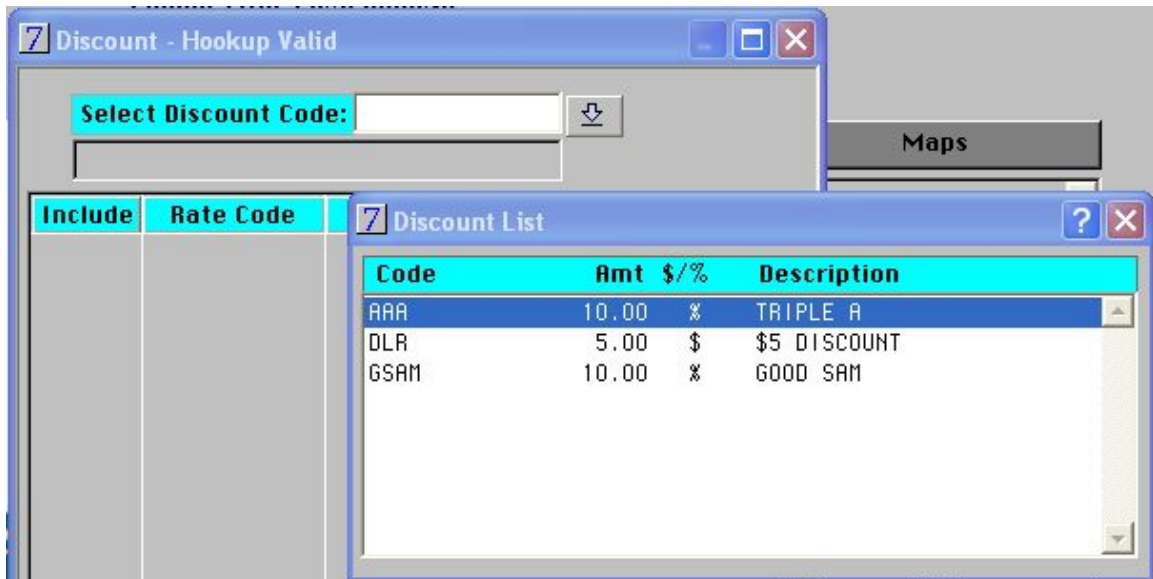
7 Discount - Hookup Valid

Select Discount Code:

Maps

| Include | Rate Code |
|---|---|

7 Discount List

| Code | Amt | $/% | Description |
|---|---|---|---|
| AAA | 10.00 | % | TRIPLE A |
| DLR | 5.00 | $ | $5 DISCOUNT |
| GSAM | 10.00 | % | GOOD SAM |